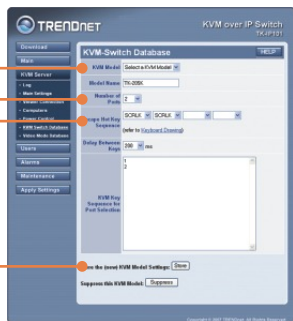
TRENDnet

KVM over IP Switch
TK-IP101

Download
Main
KVM Server
• Log
• Main Settings
• Session Connection
• Computers
• Power Control
• KVM Switch Database
• Video Mode Database
Users
Alarms
Maintenance
Apply Settings

KVM-Switch Database

HELP

KVM Model Select a KVM Model

Model Name TK-208K

Number of Ports 8

Escape Hot Key Sequence SCRLK SCRLK

(refer to Keyboard Charing)

Delay Between Keys 200 ms

KVM Key Sequence for Port Selection

1
2

ve the (new) KVM Model Settings: Store

Suppress this KVM Model: Suppress

Copyright © 2007 TRENDnet. All Rights Reserved.